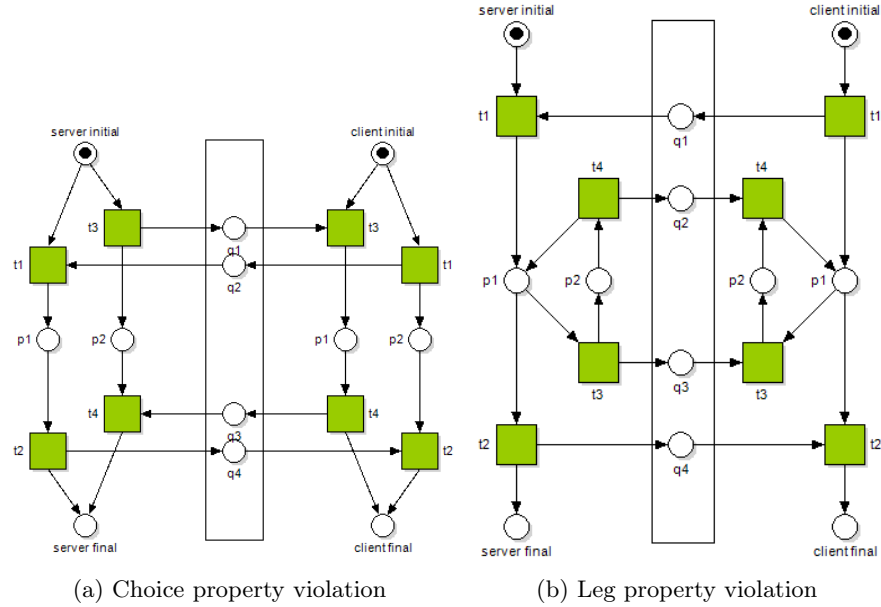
server initial

client initial

t3

q1

t3

t1

q2

t1

p1

p2

p1

p2

t4

q3

t4

t2

q4

t2

server final

client final

(a) Choice property violation

server initial

client initial

t1

q1

t1

t4

q2

t4

p1

p2

p2

p1

t3

q3

t3

t2

q4

t2

server final

client final

(b) Leg property violation